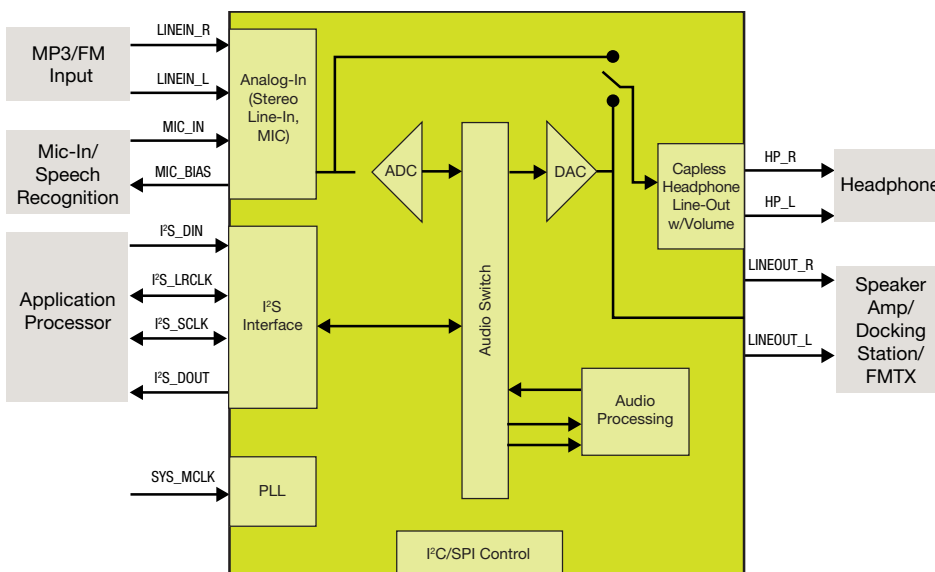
MP3/FM Input

LINEIN_R

LINEIN_L

Mic-In/ Speech Recognition

MIC_IN

MIC_BIAS

Application Processor

I²S_DIN

I²S_LRCLK

I²S_SCLK

I²S_DOUT

SYS_MCLK

Analog-In (Stereo Line-In, MIC)

I²S Interface

PLL

ADC

Audio Switch

DAC

Audio Processing

Capless Headphone Line-Out w/Volume

I²C/SPI Control

HP_R

HP_L

LINEOUT_R

LINEOUT_L

Headphone

Speaker Amp/ Docking Station/ FMTX